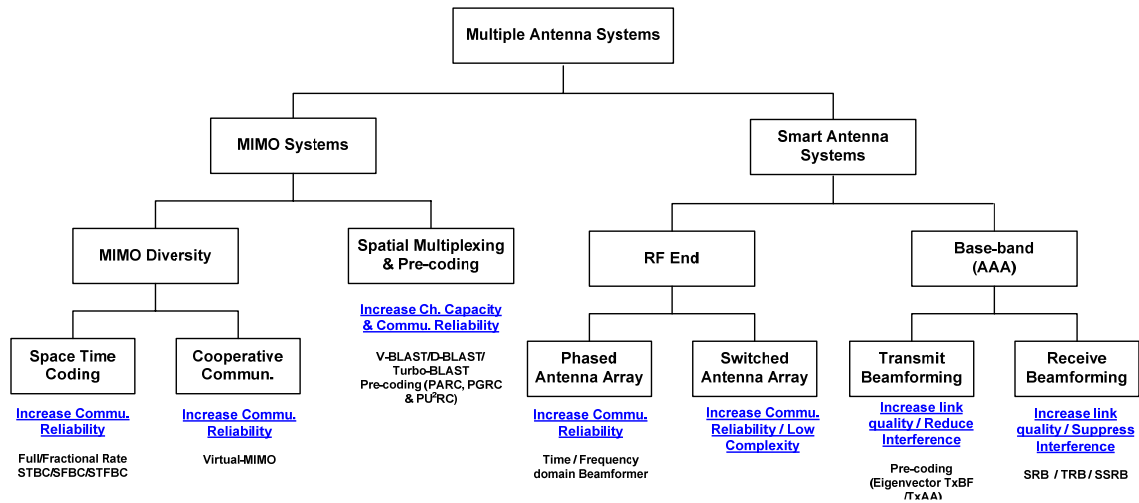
Multiple Antenna Systems

MIMO Systems

Smart Antenna Systems

MIMO Diversity

Spatial Multiplexing & Pre-coding

Increase Ch. Capacity & Commu. Reliability

V-BLAST/D-BLAST/ Turbo-BLAST Pre-coding (PARC, PGRC & PU$^2$RC)

RF End

Base-band (AAA)

Space Time Coding

Increase Commu. Reliability

Full/Fractional Rate STBC/SFBC/STFBC

Cooperative Commun.

Increase Commu. Reliability

Virtual-MIMO

Phased Antenna Array

Increase Commu. Reliability

Time / Frequency domain Beamformer

Switched Antenna Array

Increase Commu. Reliability / Low Complexity

Transmit Beamforming

Increase link quality / Reduce Interference

Pre-coding (Eigenvector TxBF /TxAA)

Receive Beamforming

Increase link quality / Suppress Interference

SRB / TRB / SSRB